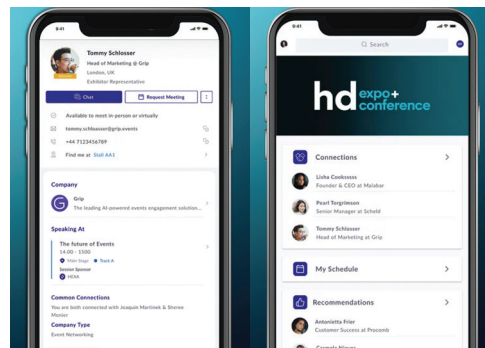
9:41

Tommy Schlosser
Head of Marketing @ Grip
London, UK
Exhibitor Representative

Chat
Request Meeting

Available to meet in person or virtually
tommy.schlosser@grip.events
+44 7123456789
Find me at Stall AA1

Company
Grip
The leading AI-powered events engagement solution...

Speaking At
The future of Events
14:00 - 15:00
Main Stage
Track A
Session Sponsor
MDNA

Common Connections
You are both connected with Joaquin Martinek & Sheree Monier

Company Type
Event Networking

9:41
Search

hd expo+ conference

Connections
Lisha Cooksssss
Founder & CEO at Malabar
Pearl Torgrimson
Senior Manager at Scheld
Tommy Schlosser
Head of Marketing at Grip

My Schedule

Recommendations
Antoinette Frier
Customer Success at Procomb
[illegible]